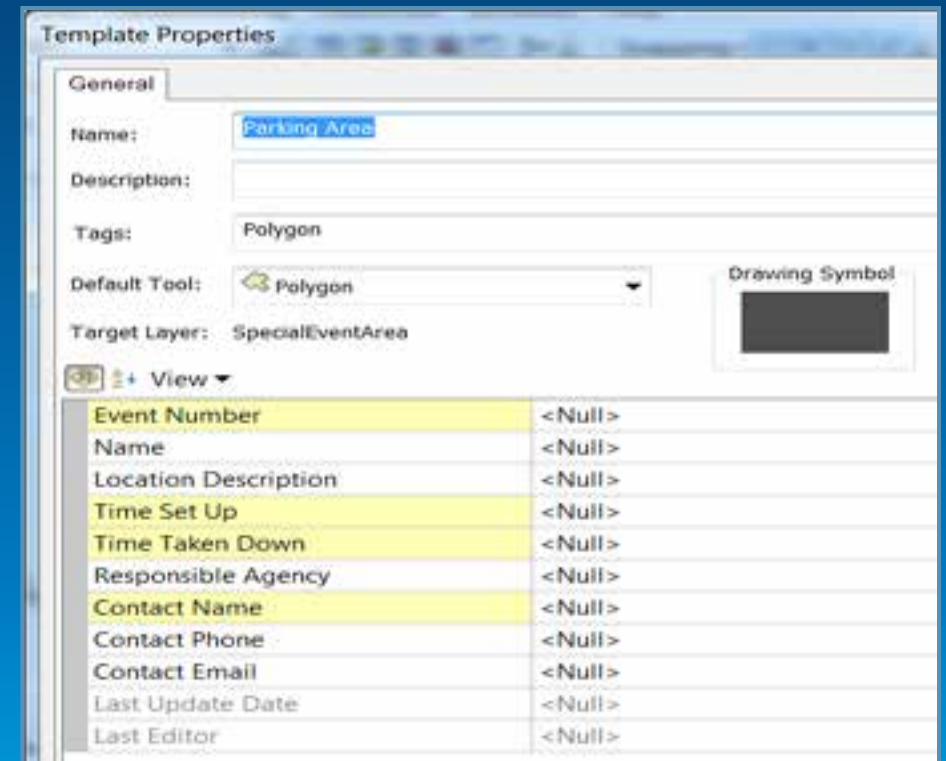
Template Properties

General

Name: Parking Area

Description:

Tags: Polygon

Default Tool: Polygon

Drawing Symbol

Target Layer: SpecialEventArea

View

| | |
|---|---|
| Event Number | <Null> |
| Name | <Null> |
| Location Description | <Null> |
| Time Set Up | <Null> |
| Time Taken Down | <Null> |
| Responsible Agency | <Null> |
| Contact Name | <Null> |
| Contact Phone | <Null> |
| Contact Email | <Null> |
| Last Update Date | <Null> |
| Last Editor | <Null> |